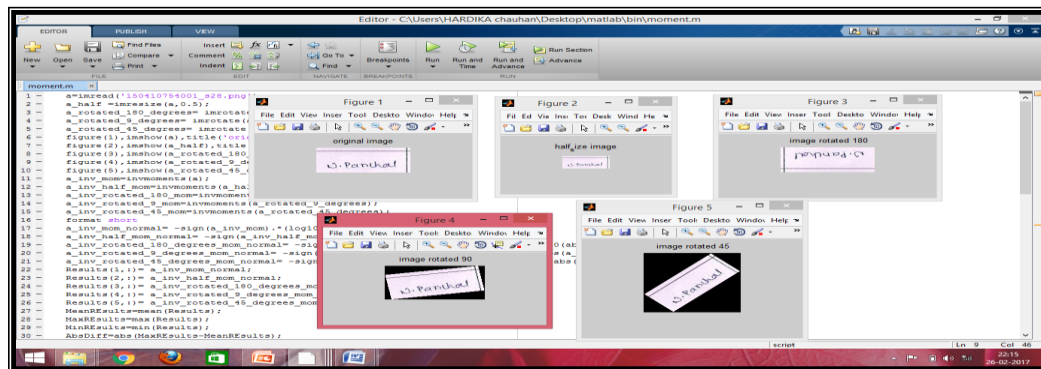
Editor - C:\Users\HARDIKA chauhan\Desktop\matlab\bin\moment.m

EDITOR PUBLISH VIEW

New Open Save Find Files Compare Print Insert Comment Indent Go To Find Breakpoints Run Run and Time Run and Advance Run Section Advance

FILE EDIT NAVIGATE BREAKPOINTS RUN

moment.m

1 - a=imread('150410784001_s28.png');
2 - a_half =imresize(a,0.5);
3 - a_rotated_180_degrees= imrotate
4 - a_rotated_9_degrees= imrotate(
5 - a_rotated_45_degrees= imrotate
6 - figure(1),imshow(a),title('ori
7 - figure(2),imshow(a_half),title
8 - figure(3),imshow(a_rotated_180
9 - figure(4),imshow(a_rotated_9_de
10 - figure(5),imshow(a_rotated_45_
11 - a_inv_mom=invmoments(a);
12 - a_inv_half_mom=invmoments(a_hal
13 - a_inv_rotated_180_mom=invmoment
14 - a_inv_rotated_9_mom=invmoments(a_rotated_9_degrees);
15 - a_inv_rotated_45_mom=invmoments(a_rotated_45_degrees);
16 - format short
17 - a_inv_mom_normal= -sign(a_inv_mom).*(log10
18 - a_inv_half_mom_normal= -sign(a_inv_half_mo
19 - a_inv_rotated_180_degrees_mom_normal= -sig
20 - a_inv_rotated_9_degrees_mom_normal= -sign(
21 - a_inv_rotated_45_degrees_mom_normal= -sign
22 - Results(1,:)= a_inv_mom_normal;
23 - Results(2,:)= a_inv_half_mom_normal;
24 - Results(3,:)= a_inv_rotated_180_degrees_mo
25 - Results(4,:)= a_inv_rotated_9_degrees_mom_
26 - Results(5,:)= a_inv_rotated_45_degrees_mom
27 - MeanREsults=mean(Results);
28 - MaxREsults=max(Results);
29 - MinREsults=min(Results);
30 - AbsDiff=abs(MaxREsults-MeanREsults);

Figure 1
File Edit View Inser Tool Deskto Windo Help
original image

Figure 2
File Ed Vie Ins Toc Desk Wind He
half_ize image

Figure 3
File Edit View Inser Tool Deskto Windo Help
image rotated 180

Figure 4
File Edit View Inser Tool Deskto Windo Help
image rotated 90

Figure 5
File Edit View Inser Tool Deskto Windo Help
image rotated 45

script Ln 9 Col 46

22:15
26-02-2017